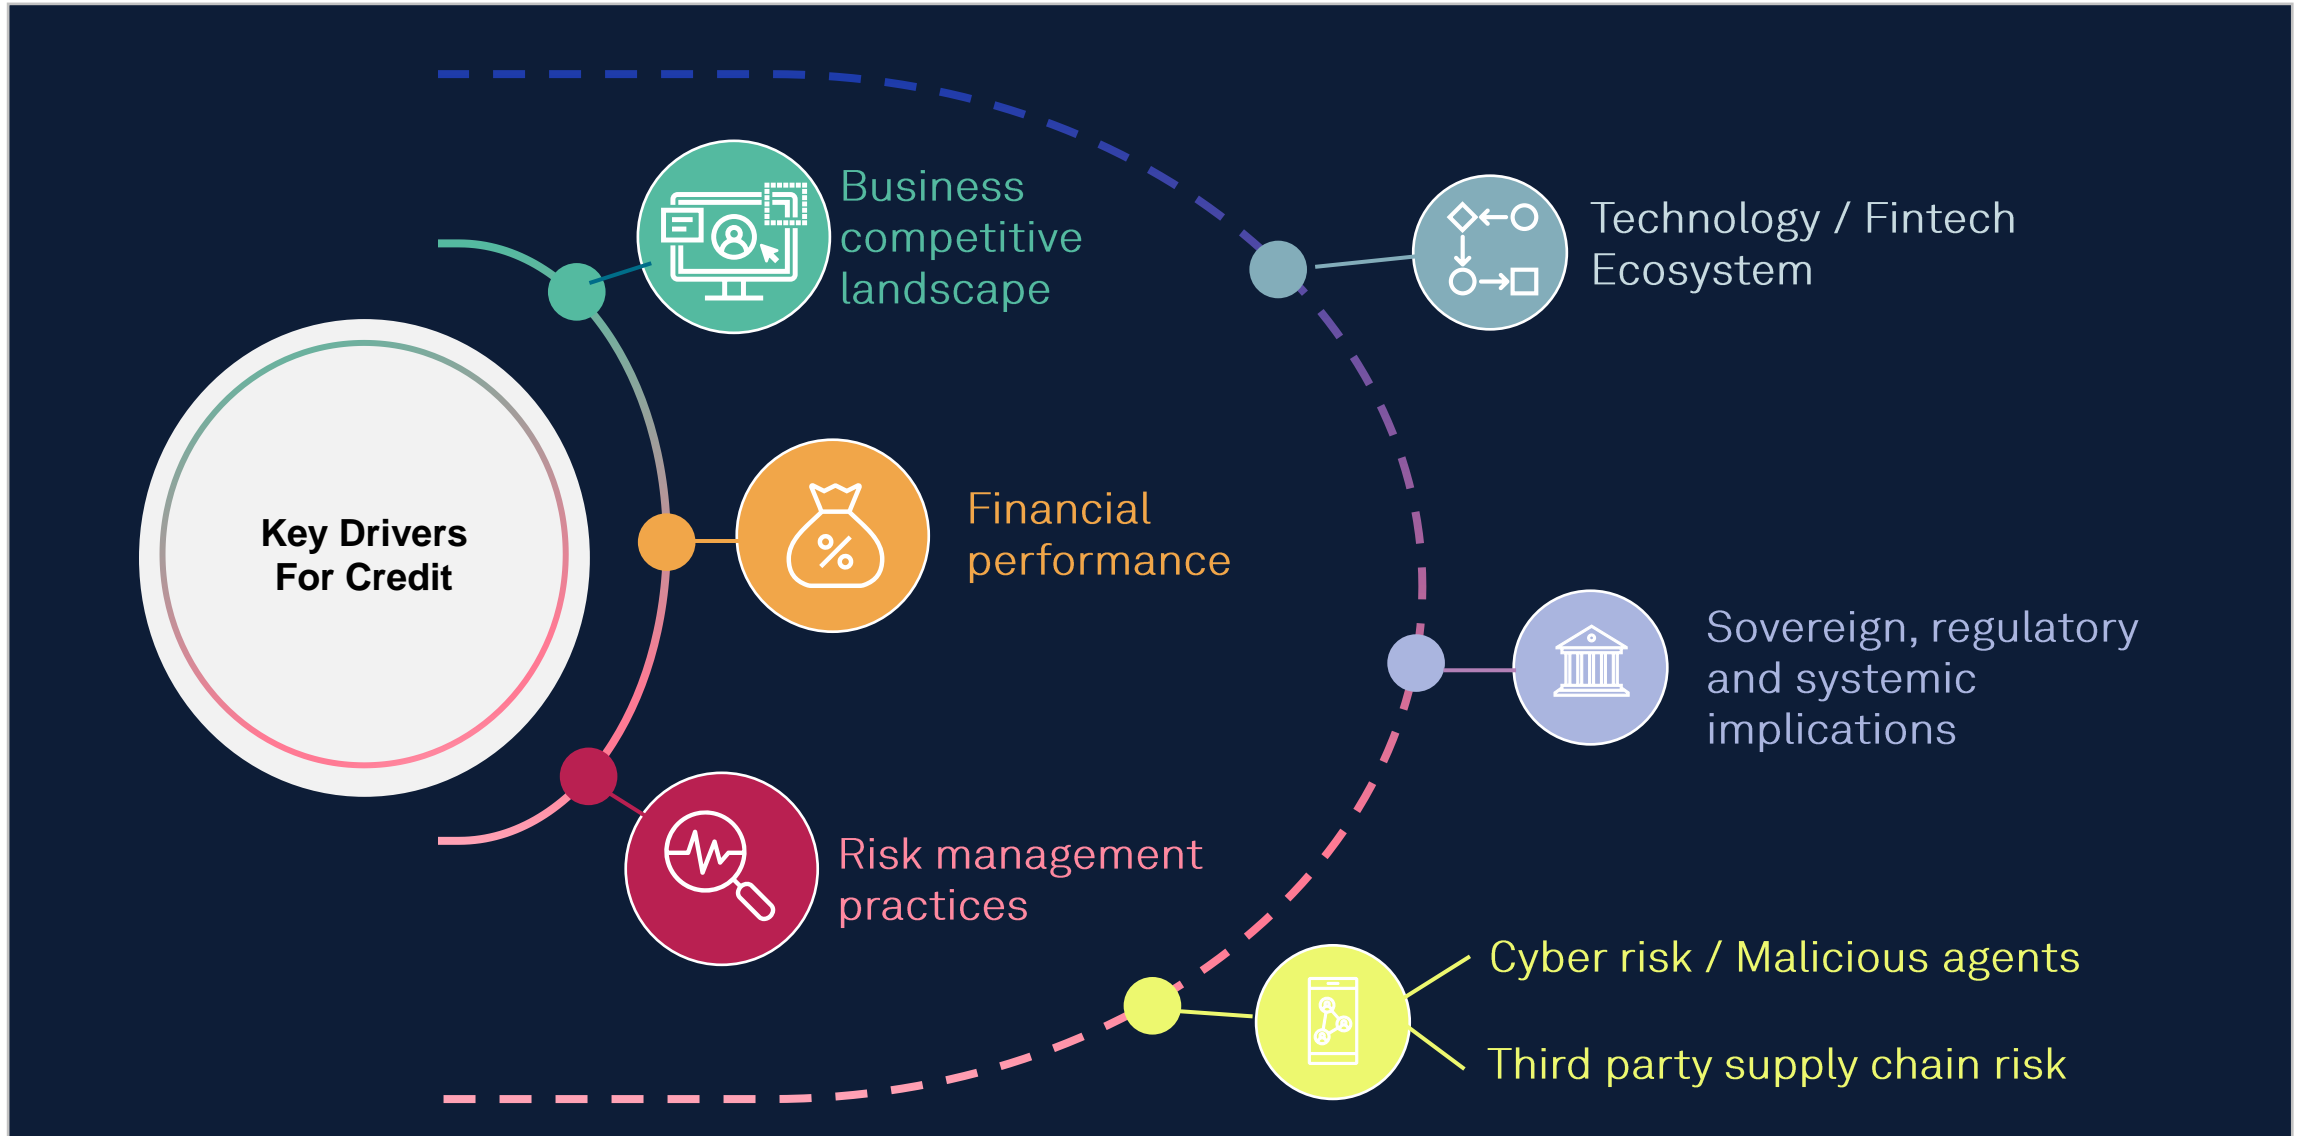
Key Drivers For Credit

Business competitive landscape

Technology / Fintech Ecosystem

Financial performance

Sovereign, regulatory and systemic implications

Risk management practices

Cyber risk / Malicious agents

Third party supply chain risk